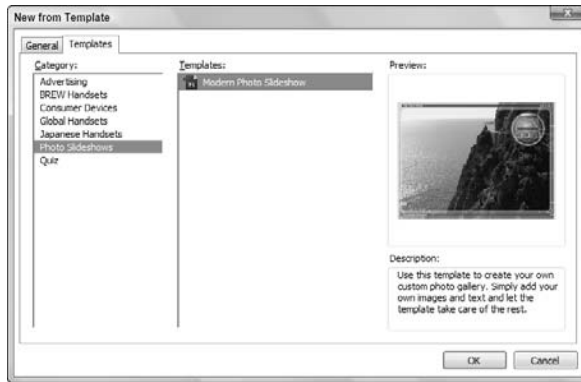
New from Template

General Templates

Category:
Advertising
BREW Handsets
Consumer Devices
Global Handsets
Japanese Handsets
Photo Slideshows
Quiz

Templates:
Modern Photo Slideshow

Preview:

Description:
Use this template to create your own custom photo gallery. Simply add your own images and text and let the template take care of the rest.

OK Cancel